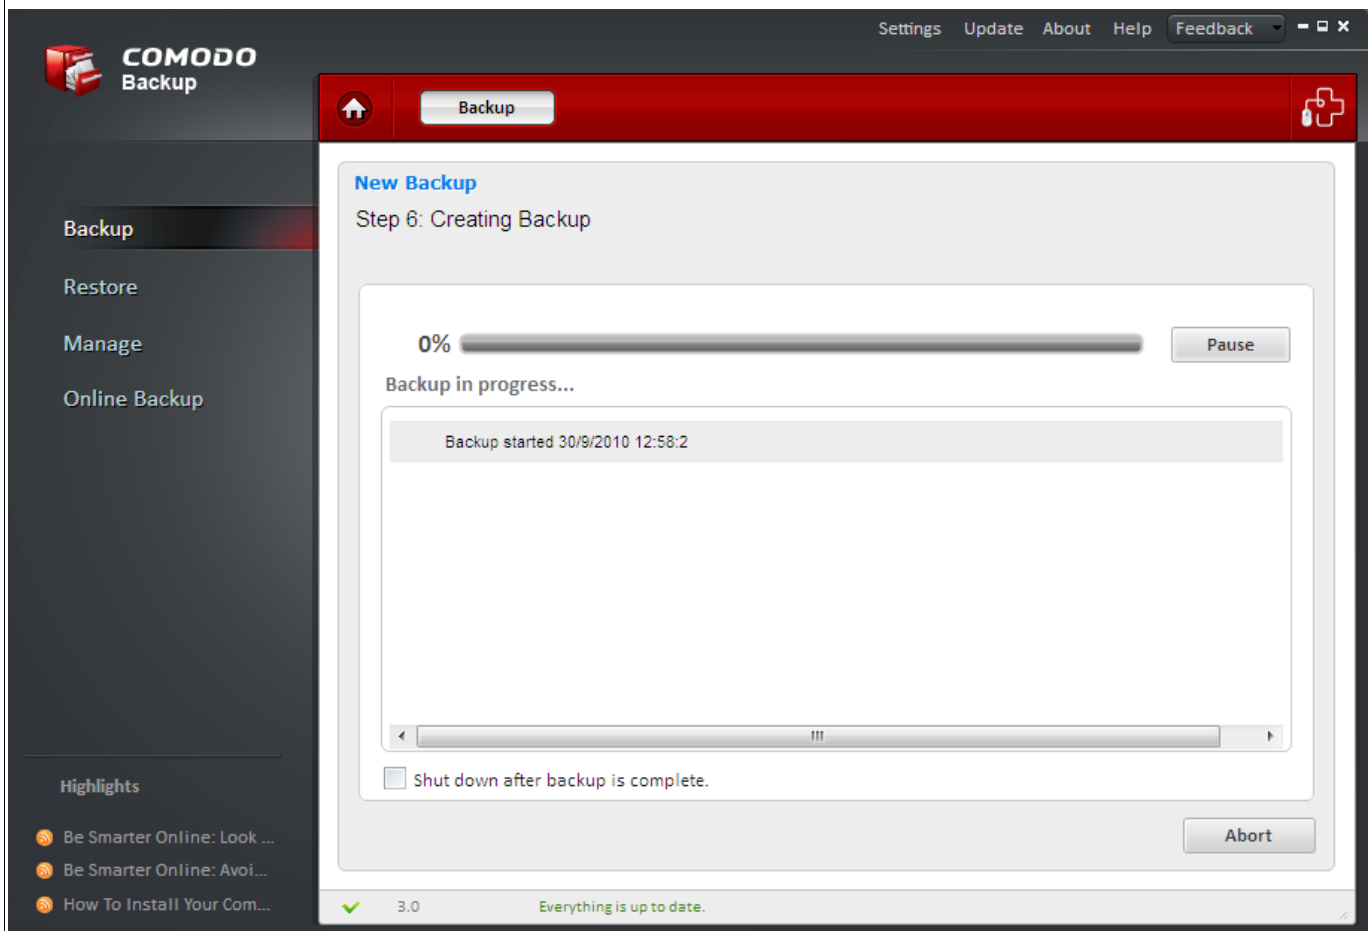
Settings Update About Help Feedback

COMODO
Backup

Backup

Backup

Restore

Manage

Online Backup

New Backup

Step 6: Creating Backup

0%

Pause

Backup in progress...

Backup started 30/9/2010 12:58:2

Shut down after backup is complete.

Abort

Highlights

Be Smarter Online: Look ...

Be Smarter Online: Avoi...

How To Install Your Com...

3.0

Everything is up to date.